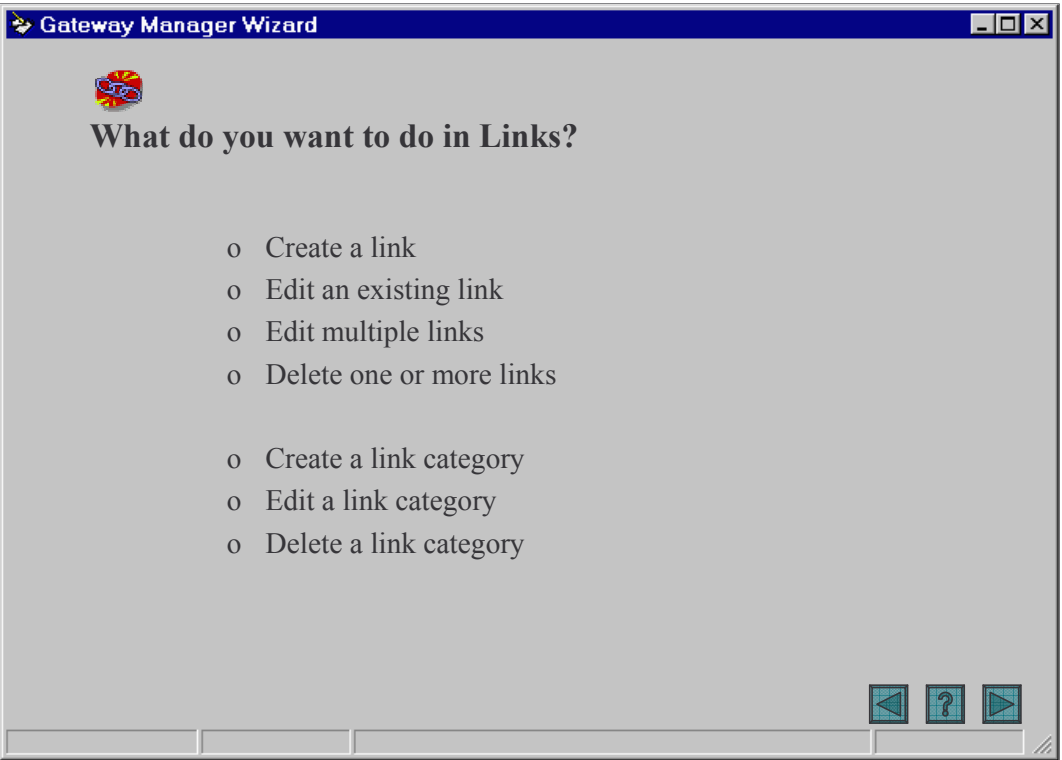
Gateway Manager Wizard

What do you want to do in Links?

o Create a link
o Edit an existing link
o Edit multiple links
o Delete one or more links

o Create a link category
o Edit a link category
o Delete a link category

?